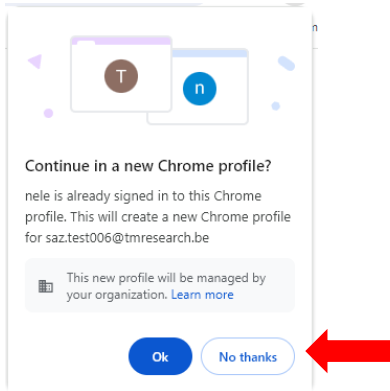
T

n

Continue in a new Chrome profile?

nele is already signed in to this Chrome profile. This will create a new Chrome profile for saz.test006@tmresearch.be

This new profile will be managed by your organization. Learn more

Ok

No thanks